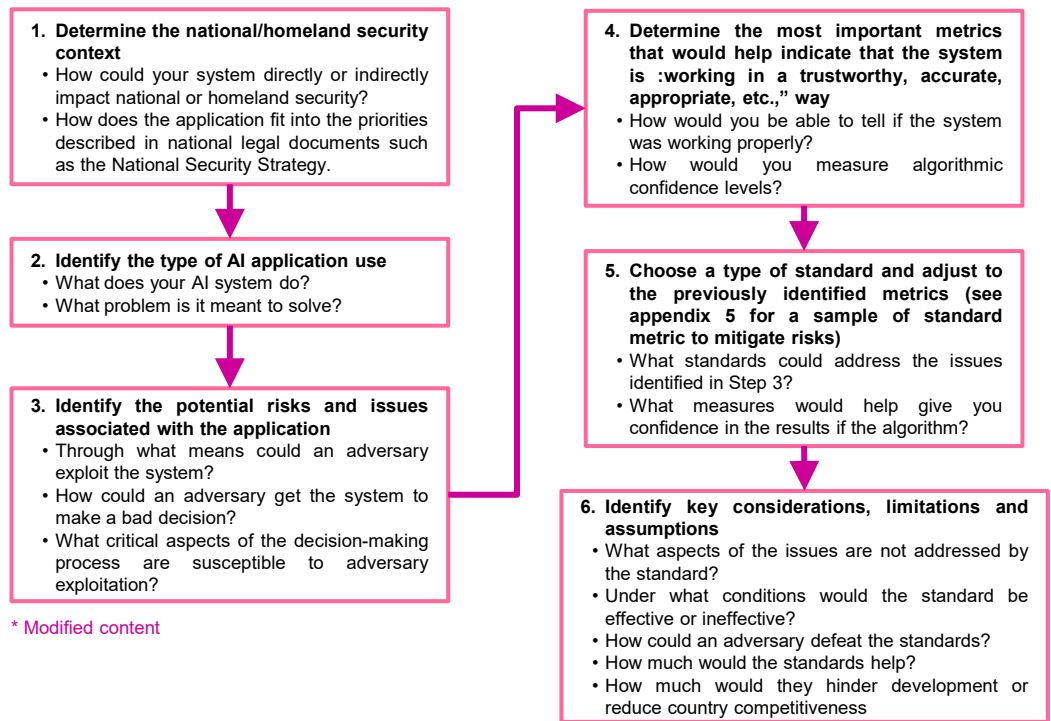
1. Determine the national/homeland security context
• How could your system directly or indirectly impact national or homeland security?
• How does the application fit into the priorities described in national legal documents such as the National Security Strategy.

2. Identify the type of AI application use
• What does your AI system do?
• What problem is it meant to solve?

3. Identify the potential risks and issues associated with the application
• Through what means could an adversary exploit the system?
• How could an adversary get the system to make a bad decision?
• What critical aspects of the decision-making process are susceptible to adversary exploitation?

* Modified content

4. Determine the most important metrics that would help indicate that the system is :working in a trustworthy, accurate, appropriate, etc.," way
• How would you be able to tell if the system was working properly?
• How would you measure algorithmic confidence levels?

5. Choose a type of standard and adjust to the previously identified metrics (see appendix 5 for a sample of standard metric to mitigate risks)
• What standards could address the issues identified in Step 3?
• What measures would help give you confidence in the results if the algorithm?

6. Identify key considerations, limitations and assumptions
• What aspects of the issues are not addressed by the standard?
• Under what conditions would the standard be effective or ineffective?
• How could an adversary defeat the standards?
• How much would the standards help?
• How much would they hinder development or reduce country competitiveness